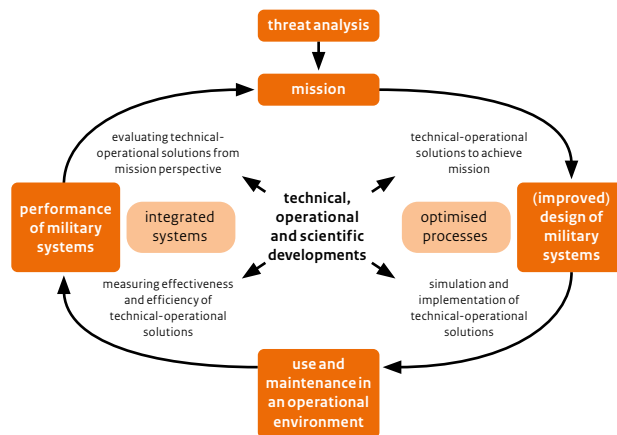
threat analysis

mission

evaluating technical-operational solutions from mission perspective

technical-operational solutions to achieve mission

performance of military systems

integrated systems

technical, operational and scientific developments

optimised processes

(improved) design of military systems

measuring effectiveness and efficiency of technical-operational solutions

simulation and implementation of technical-operational solutions

use and maintenance in an operational environment